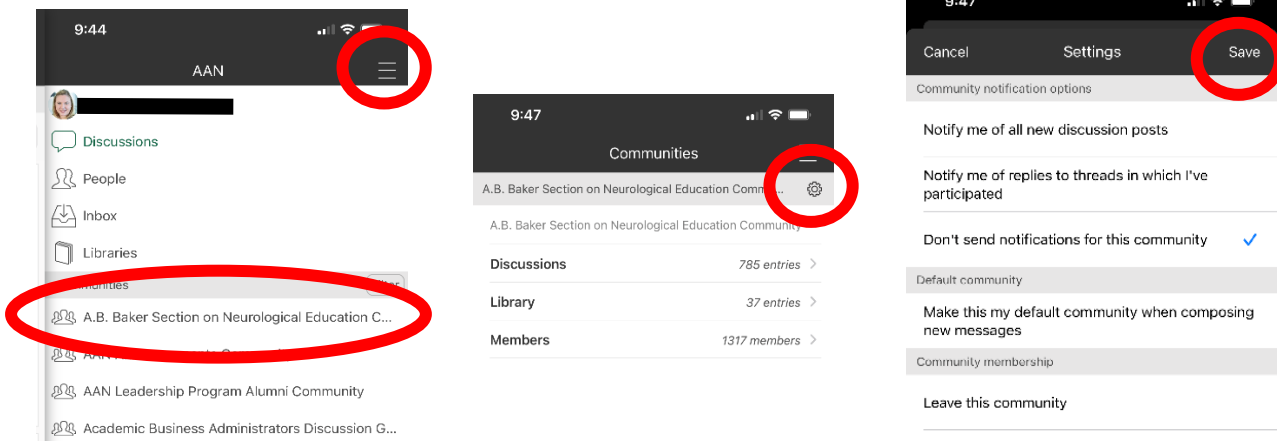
9:44

AAN

Discussions

People

Inbox

Libraries

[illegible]munities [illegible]

A.B. Baker Section on Neurological Education C...

AAN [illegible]

AAN Leadership Program Alumni Community

Academic Business Administrators Discussion G...

9:47

Communities

A.B. Baker Section on Neurological Education Comm...

A.B. Baker Section on Neurological Education Community

Discussions 785 entries

Library 37 entries

Members 1317 members

9:47

Cancel Settings Save

Community notification options

Notify me of all new discussion posts

Notify me of replies to threads in which I've participated

Don't send notifications for this community ✓

Default community

Make this my default community when composing new messages

Community membership

Leave this community